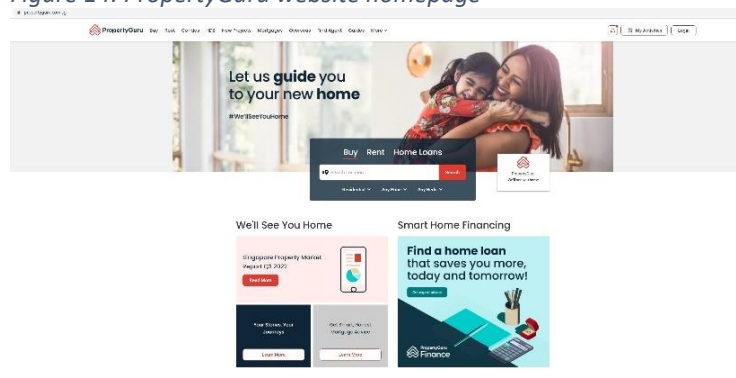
Figure 1 . PropertyGuru website homepage

propertyguru.com.sg

PropertyGuru Buy Rent Condos HDB New Projects Mortgages Overseas Find Agent Guides More

My Activities Login

Let us guide you to your new home

#WeSeeYouHome

Buy Rent Home Loans

Search

Singapore Property Market Report Q1 2022

Read More

Find a home loan that saves you more, today and tomorrow!

We'll See You Home

Smart Home Financing

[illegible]

Learn More

Learn More

PropertyGuru Finance